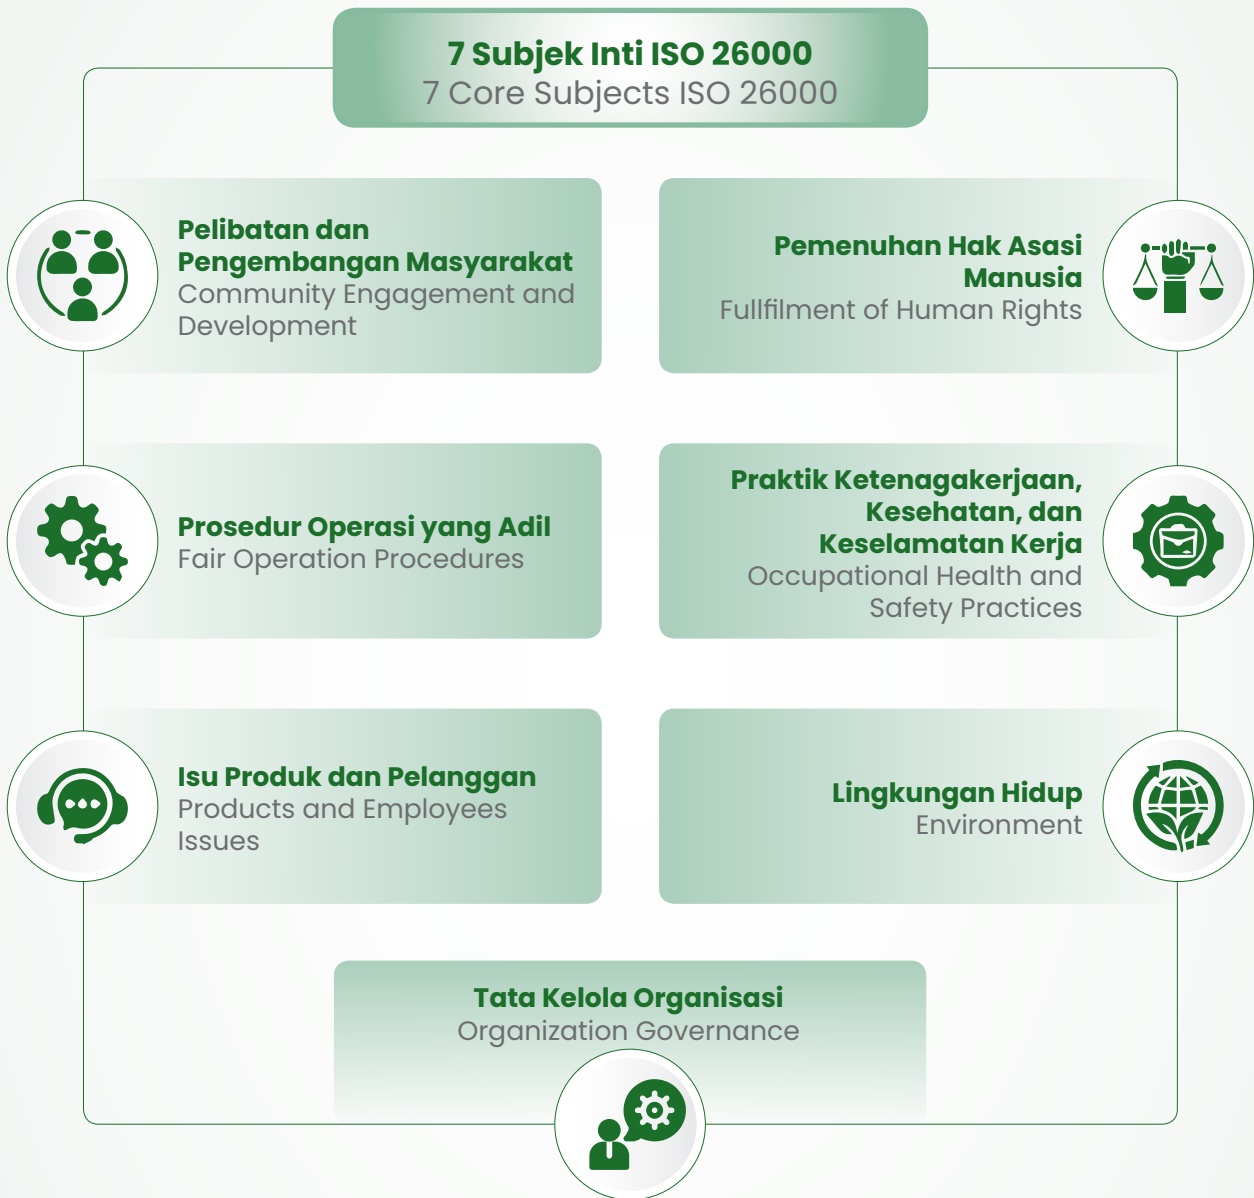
7 Subjek Inti ISO 26000
7 Core Subjects ISO 26000

Pelibatan dan Pengembangan Masyarakat
Community Engagement and Development

Pemenuhan Hak Asasi Manusia
Fullfilment of Human Rights

Prosedur Operasi yang Adil
Fair Operation Procedures

Praktik Ketenagakerjaan, Kesehatan, dan Keselamatan Kerja
Occupational Health and Safety Practices

Isu Produk dan Pelanggan
Products and Employees Issues

Lingkungan Hidup
Environment

Tata Kelola Organisasi
Organization Governance